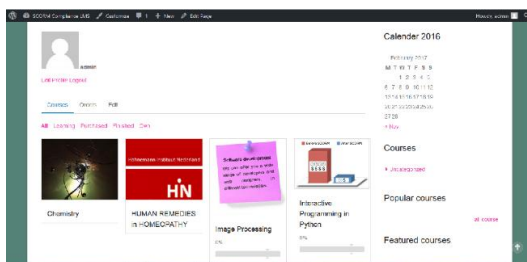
SCORM Compliance LMS Customize 1 New Edit Page Howdy, admin

admin

Edit Profile Logout

Courses Orders Edit

All Learning Purchased Finished Own

Chemistry

Homeopathic Product Restricted

HN

HUMAN REMEDIES in HOMEOPATHY

Software development

Image Processing

0%

Interactive Programming in Python

0%

Calender 2016

February 2017

M T W T F S S

1 2 3 4 5

6 7 8 9 10 11 12

13 14 15 16 17 18 19

20 21 22 23 24 25 26

27 28

« Nov

Courses

Uncategorized

Popular courses

All course

Featured courses